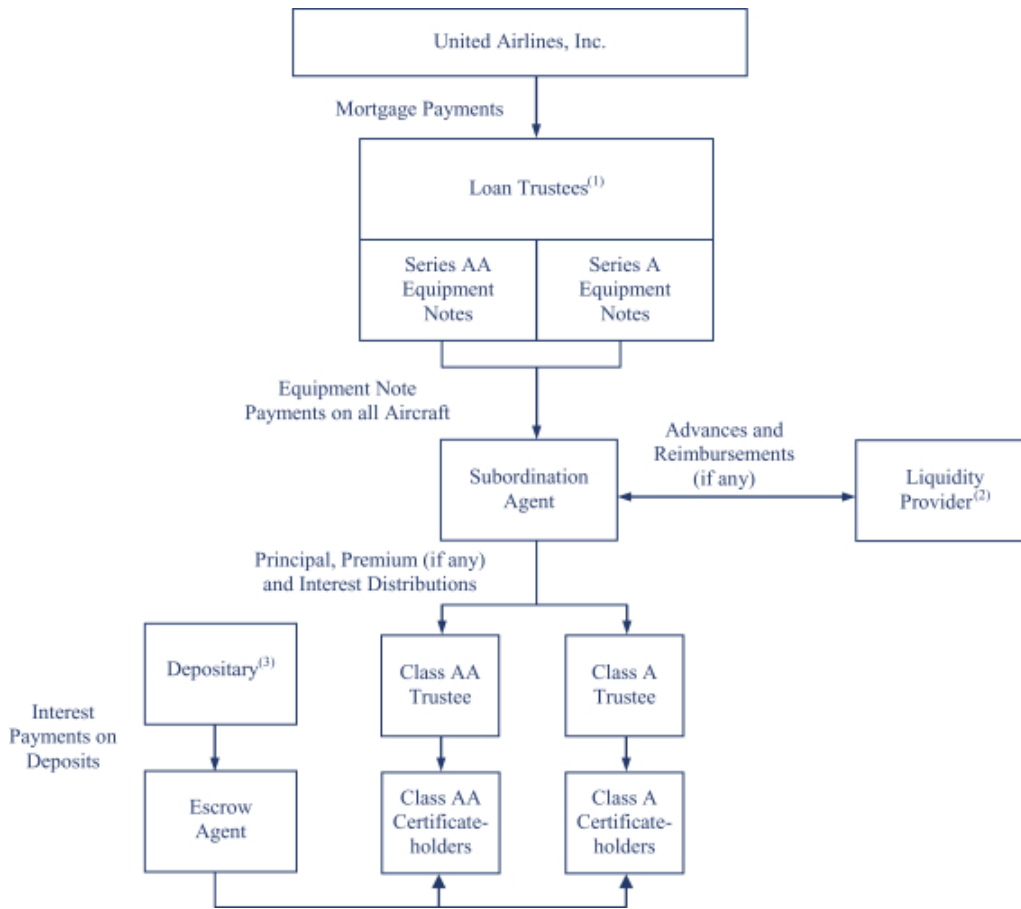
United Airlines, Inc.

Mortgage Payments

Loan Trustees$^{(1)}$

Series AA Equipment Notes

Series A Equipment Notes

Equipment Note Payments on all Aircraft

Subordination Agent

Advances and Reimbursements (if any)

Liquidity Provider$^{(2)}$

Principal, Premium (if any) and Interest Distributions

Depositary$^{(3)}$

Interest Payments on Deposits

Class AA Trustee

Class A Trustee

Escrow Agent

Class AA Certificateholders

Class A Certificateholders